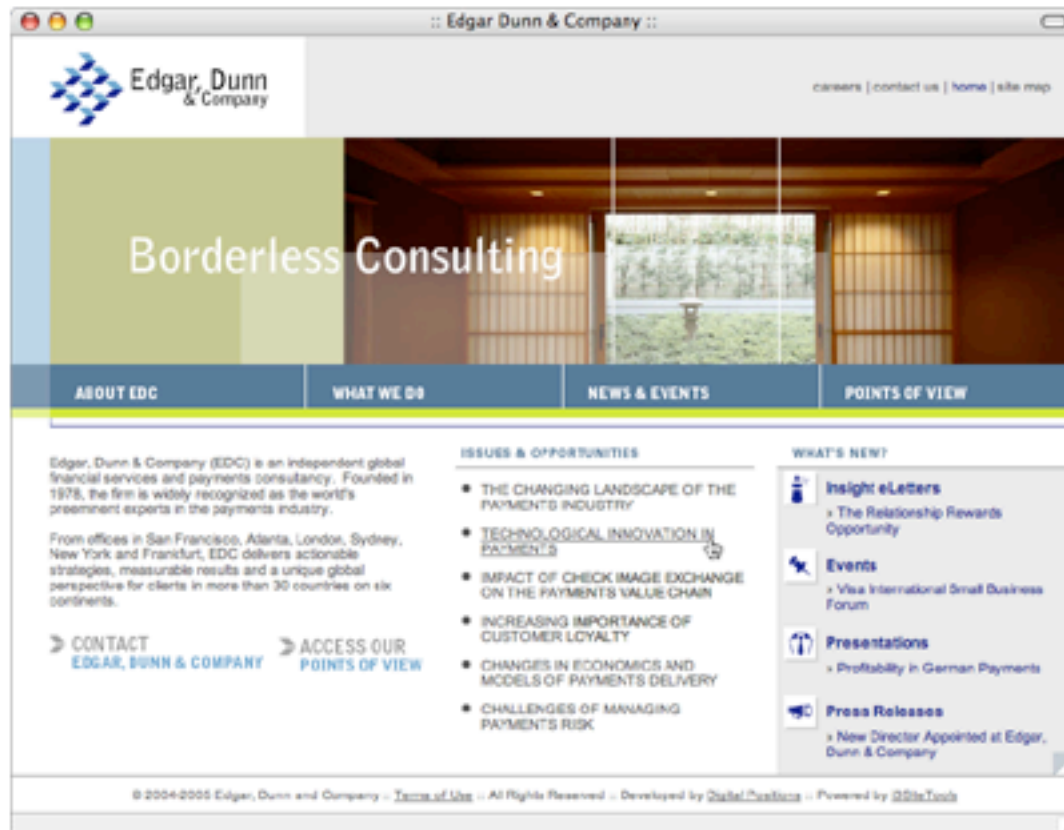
:: Edgar Dunn & Company ::

Edgar, Dunn & Company

careers | contact us | home | site map

Borderless Consulting

ABOUT EDC
WHAT WE DO
NEWS & EVENTS
POINTS OF VIEW

Edgar, Dunn & Company (EDC) is an independent global financial services and payments consultancy. Founded in 1978, the firm is widely recognized as the world's preeminent experts in the payments industry.

From offices in San Francisco, Atlanta, London, Sydney, New York and Frankfurt, EDC delivers actionable strategies, measurable results and a unique global perspective for clients in more than 30 countries on six continents.

CONTACT
EDGAR, DUNN & COMPANY

ACCESS OUR
POINTS OF VIEW

ISSUES & OPPORTUNITIES

- THE CHANGING LANDSCAPE OF THE PAYMENTS INDUSTRY
- TECHNOLOGICAL INNOVATION IN PAYMENTS
- IMPACT OF CHECK IMAGE EXCHANGE ON THE PAYMENTS VALUE CHAIN
- INCREASING IMPORTANCE OF CUSTOMER LOYALTY
- CHANGES IN ECONOMICS AND MODELS OF PAYMENTS DELIVERY
- CHALLENGES OF MANAGING PAYMENTS RISK

WHAT'S NEW?

Insight eLetters
» The Relationship Rewards Opportunity

Events
» Visa International Small Business Forum

Presentations
» Profitability in German Payments

Press Releases
» New Director Appointed at Edgar, Dunn & Company

© 2004-2005 Edgar, Dunn and Company :: Terms of Use :: All Rights Reserved :: Developed by Digital Positions :: Powered by iSiteTools